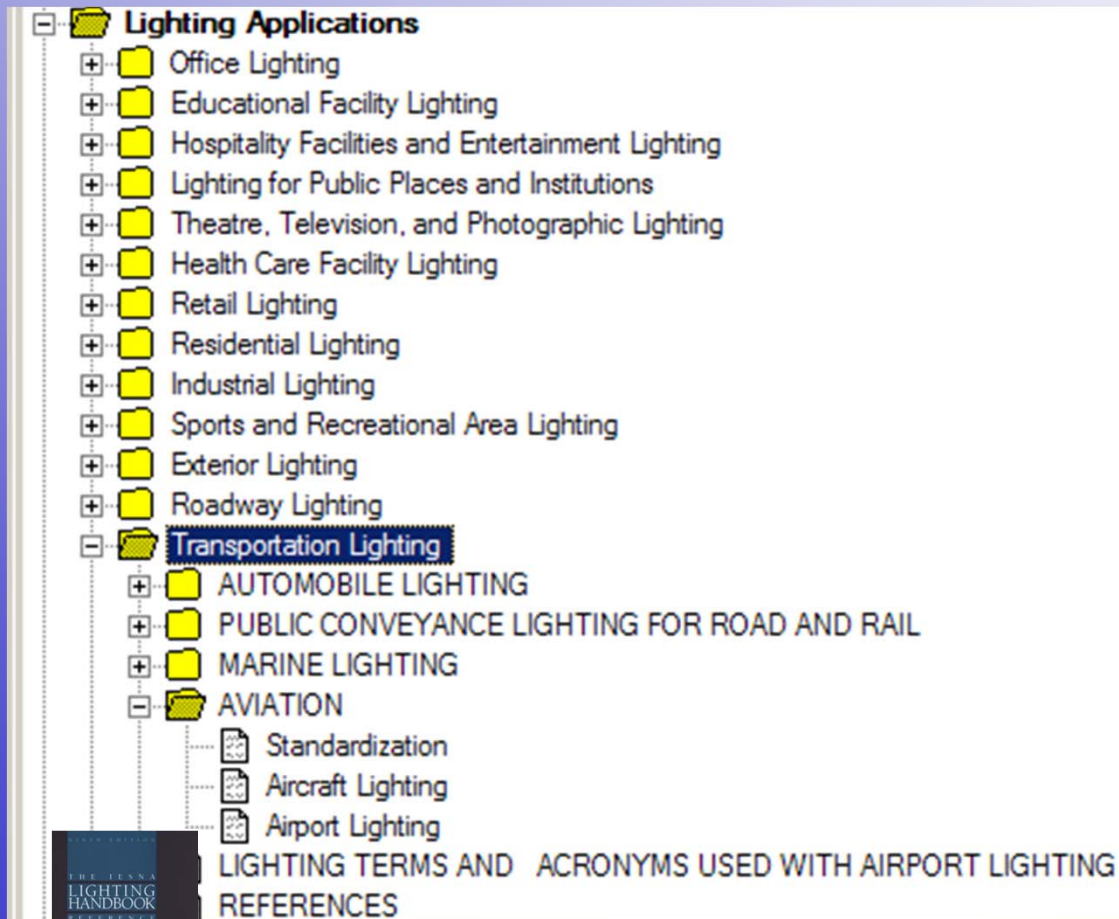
Lighting Applications
Office Lighting
Educational Facility Lighting
Hospitality Facilities and Entertainment Lighting
Lighting for Public Places and Institutions
Theatre, Television, and Photographic Lighting
Health Care Facility Lighting
Retail Lighting
Residential Lighting
Industrial Lighting
Sports and Recreational Area Lighting
Exterior Lighting
Roadway Lighting
Transportation Lighting
AUTOMOBILE LIGHTING
PUBLIC CONVEYANCE LIGHTING FOR ROAD AND RAIL
MARINE LIGHTING
AVIATION
Standardization
Aircraft Lighting
Airport Lighting
LIGHTING TERMS AND ACRONYMS USED WITH AIRPORT LIGHTING
REFERENCES

THE IESNA LIGHTING HANDBOOK